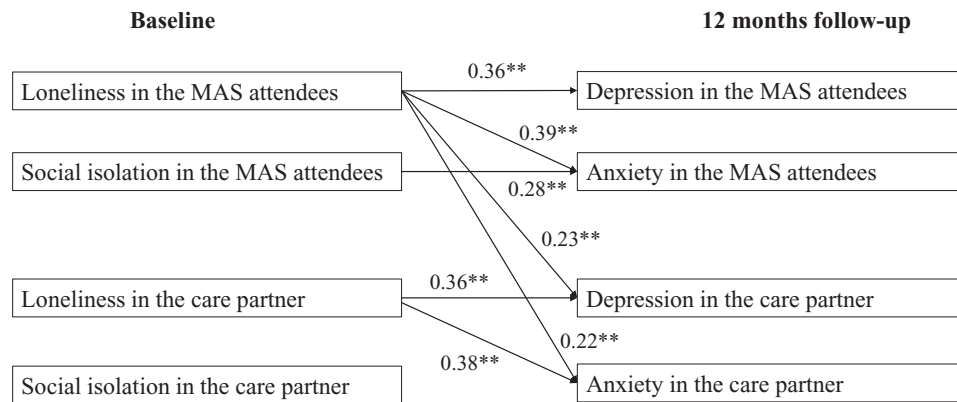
Baseline

12 months follow-up

Loneliness in the MAS attendees

0.36**

Depression in the MAS attendees

0.39**

Social isolation in the MAS attendees

Anxiety in the MAS attendees

0.28**

0.23**

Loneliness in the care partner

0.36**

Depression in the care partner

0.22**

0.38**

Social isolation in the care partner

Anxiety in the care partner